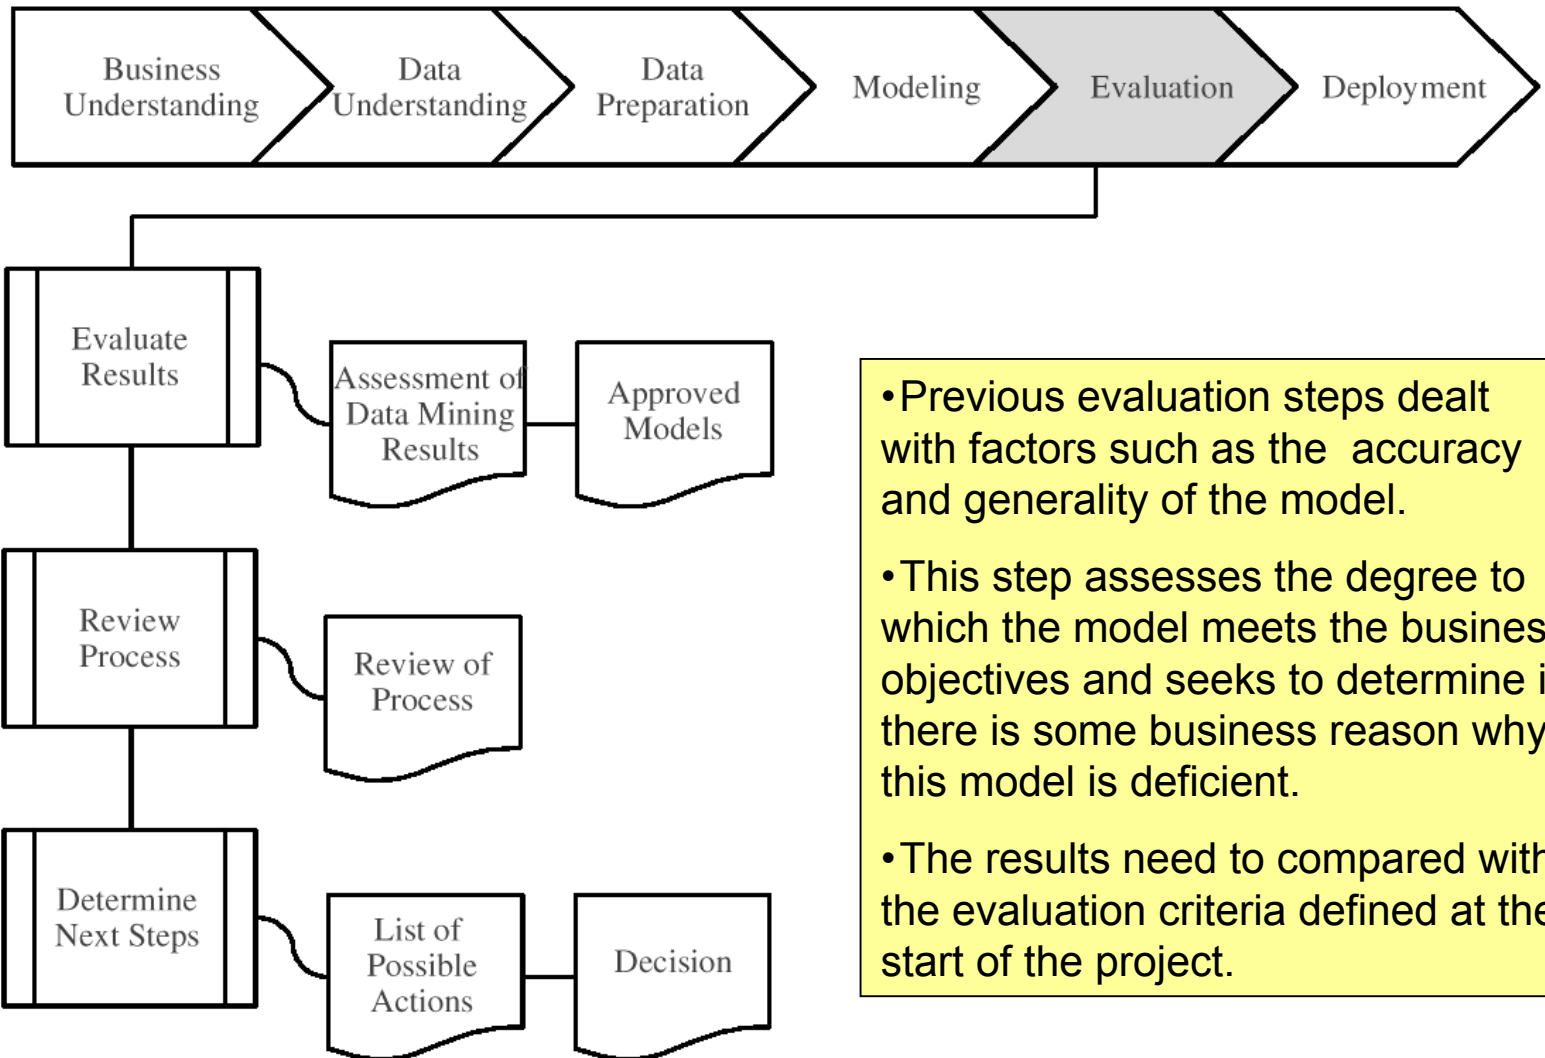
Business Understanding

Data Understanding

Data Preparation

Modeling

Evaluation

Deployment

Evaluate Results

Assessment of Data Mining Results

Approved Models

Review Process

Review of Process

Determine Next Steps

List of Possible Actions

Decision

•Previous evaluation steps dealt with factors such as the accuracy and generality of the model.

•This step assesses the degree to which the model meets the busines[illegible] objectives and seeks to determine i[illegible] there is some business reason why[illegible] this model is deficient.

•The results need to compared with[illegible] the evaluation criteria defined at the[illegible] start of the project.